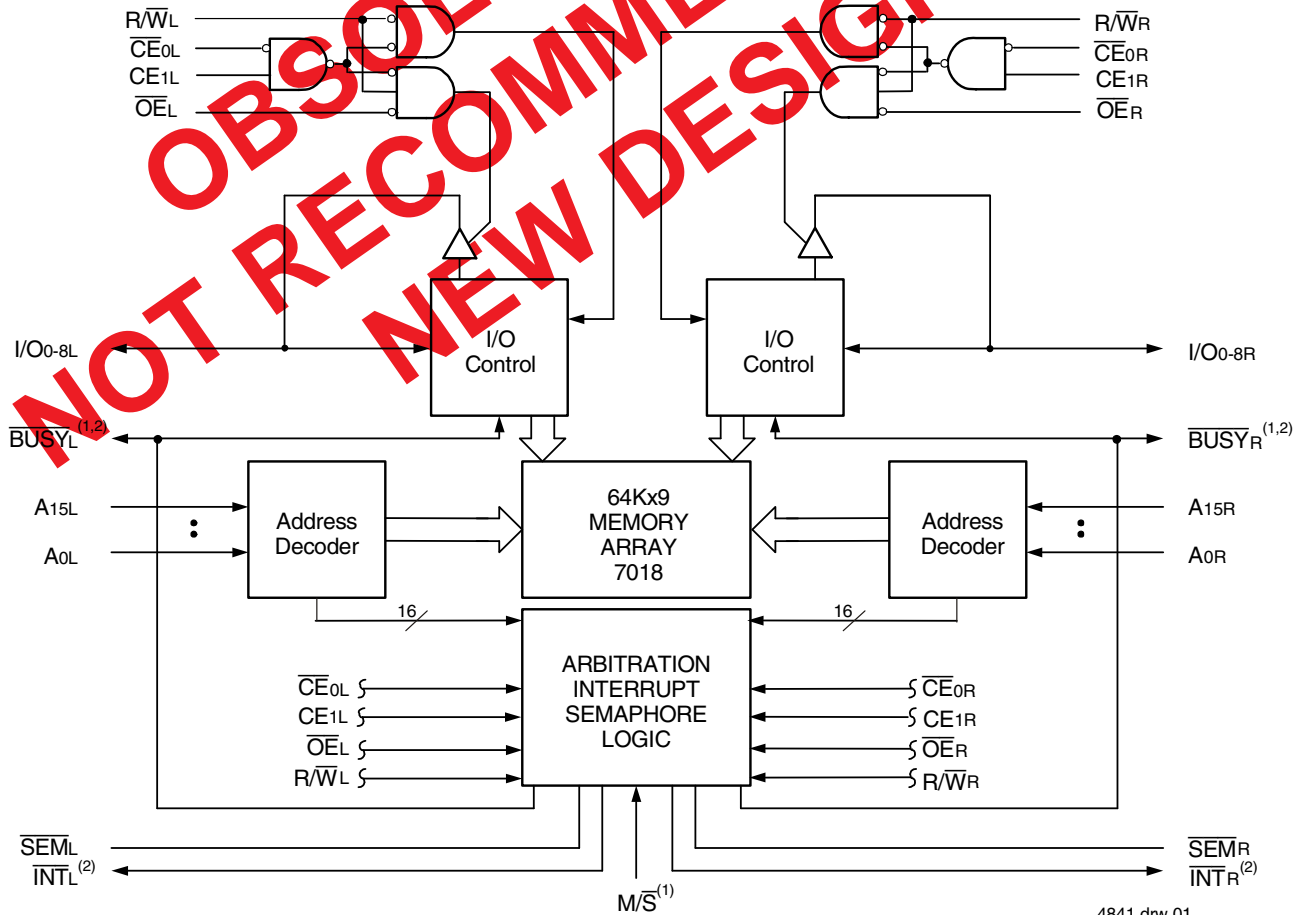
OBSOLETE
NOT RECOMMENDED FOR
NEW DESIGNS

$R/\overline{W}_L$
$\overline{CE}_{0L}$
$CE_{1L}$
$\overline{OE}_L$

$R/\overline{W}_R$
$\overline{CE}_{0R}$
$CE_{1R}$
$\overline{OE}_R$

$I/O_{0\text{-}8L}$

I/O Control

I/O Control

$I/O_{0\text{-}8R}$

$\overline{BUSY}_L^{(1,2)}$

$\overline{BUSY}_R^{(1,2)}$

$A_{15L}$
$A_{0L}$

Address Decoder

64Kx9 MEMORY ARRAY 7018

Address Decoder

$A_{15R}$
$A_{0R}$

16

16

ARBITRATION INTERRUPT SEMAPHORE LOGIC

$\overline{CE}_{0L}$
$CE_{1L}$
$\overline{OE}_L$
$R/\overline{W}_L$

$\overline{CE}_{0R}$
$CE_{1R}$
$\overline{OE}_R$
$R/\overline{W}_R$

$\overline{SEM}_L$
$\overline{INT}_L^{(2)}$

$M/\overline{S}^{(1)}$

$\overline{SEM}_R$
$\overline{INT}_R^{(2)}$

4841 drw 01